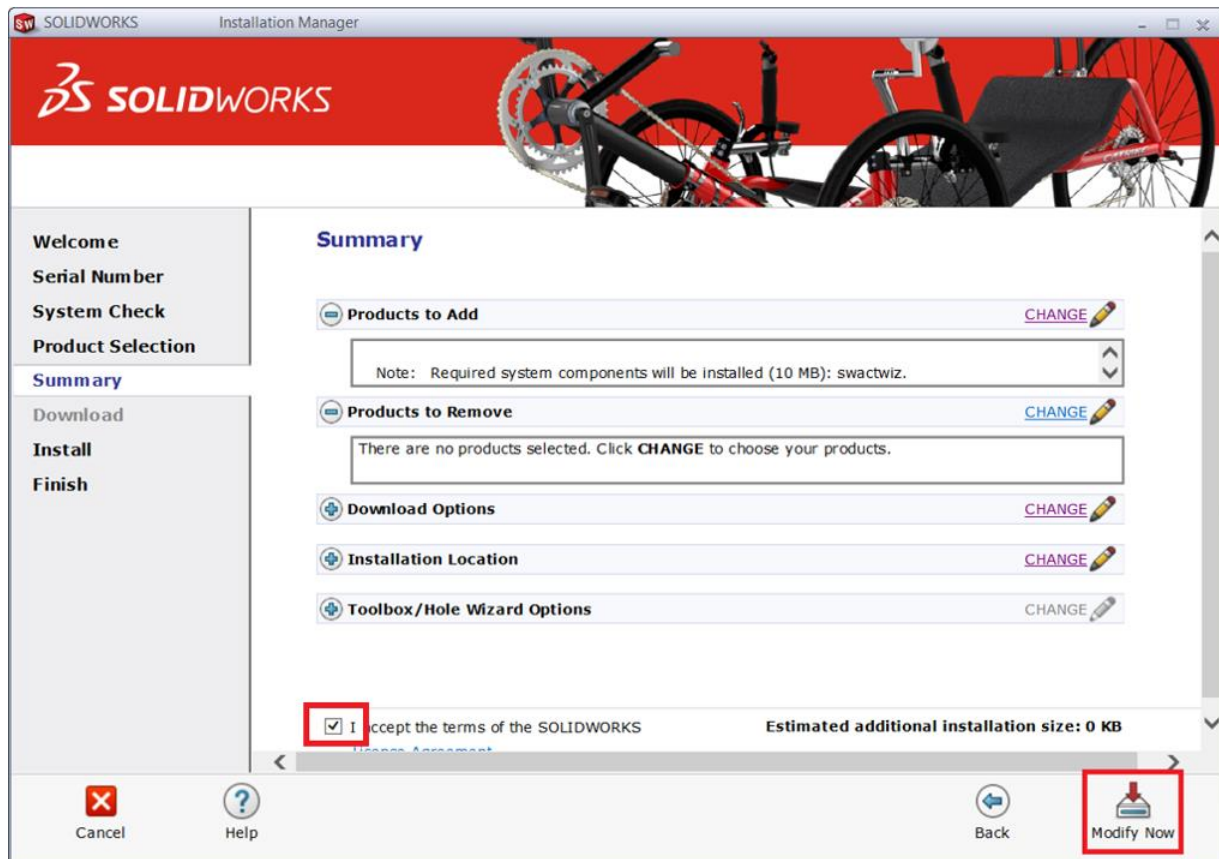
SOLIDWORKS Installation Manager

SOLIDWORKS

Welcome
Serial Number
System Check
Product Selection
Summary
Download
Install
Finish

Summary

Products to Add CHANGE

Note: Required system components will be installed (10 MB): swactwiz.

Products to Remove CHANGE

There are no products selected. Click CHANGE to choose your products.

Download Options CHANGE

Installation Location CHANGE

Toolbox/Hole Wizard Options CHANGE

I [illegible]ccept the terms of the SOLIDWORKS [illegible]

Estimated additional installation size: 0 KB

Cancel
Help
Back
Modify Now